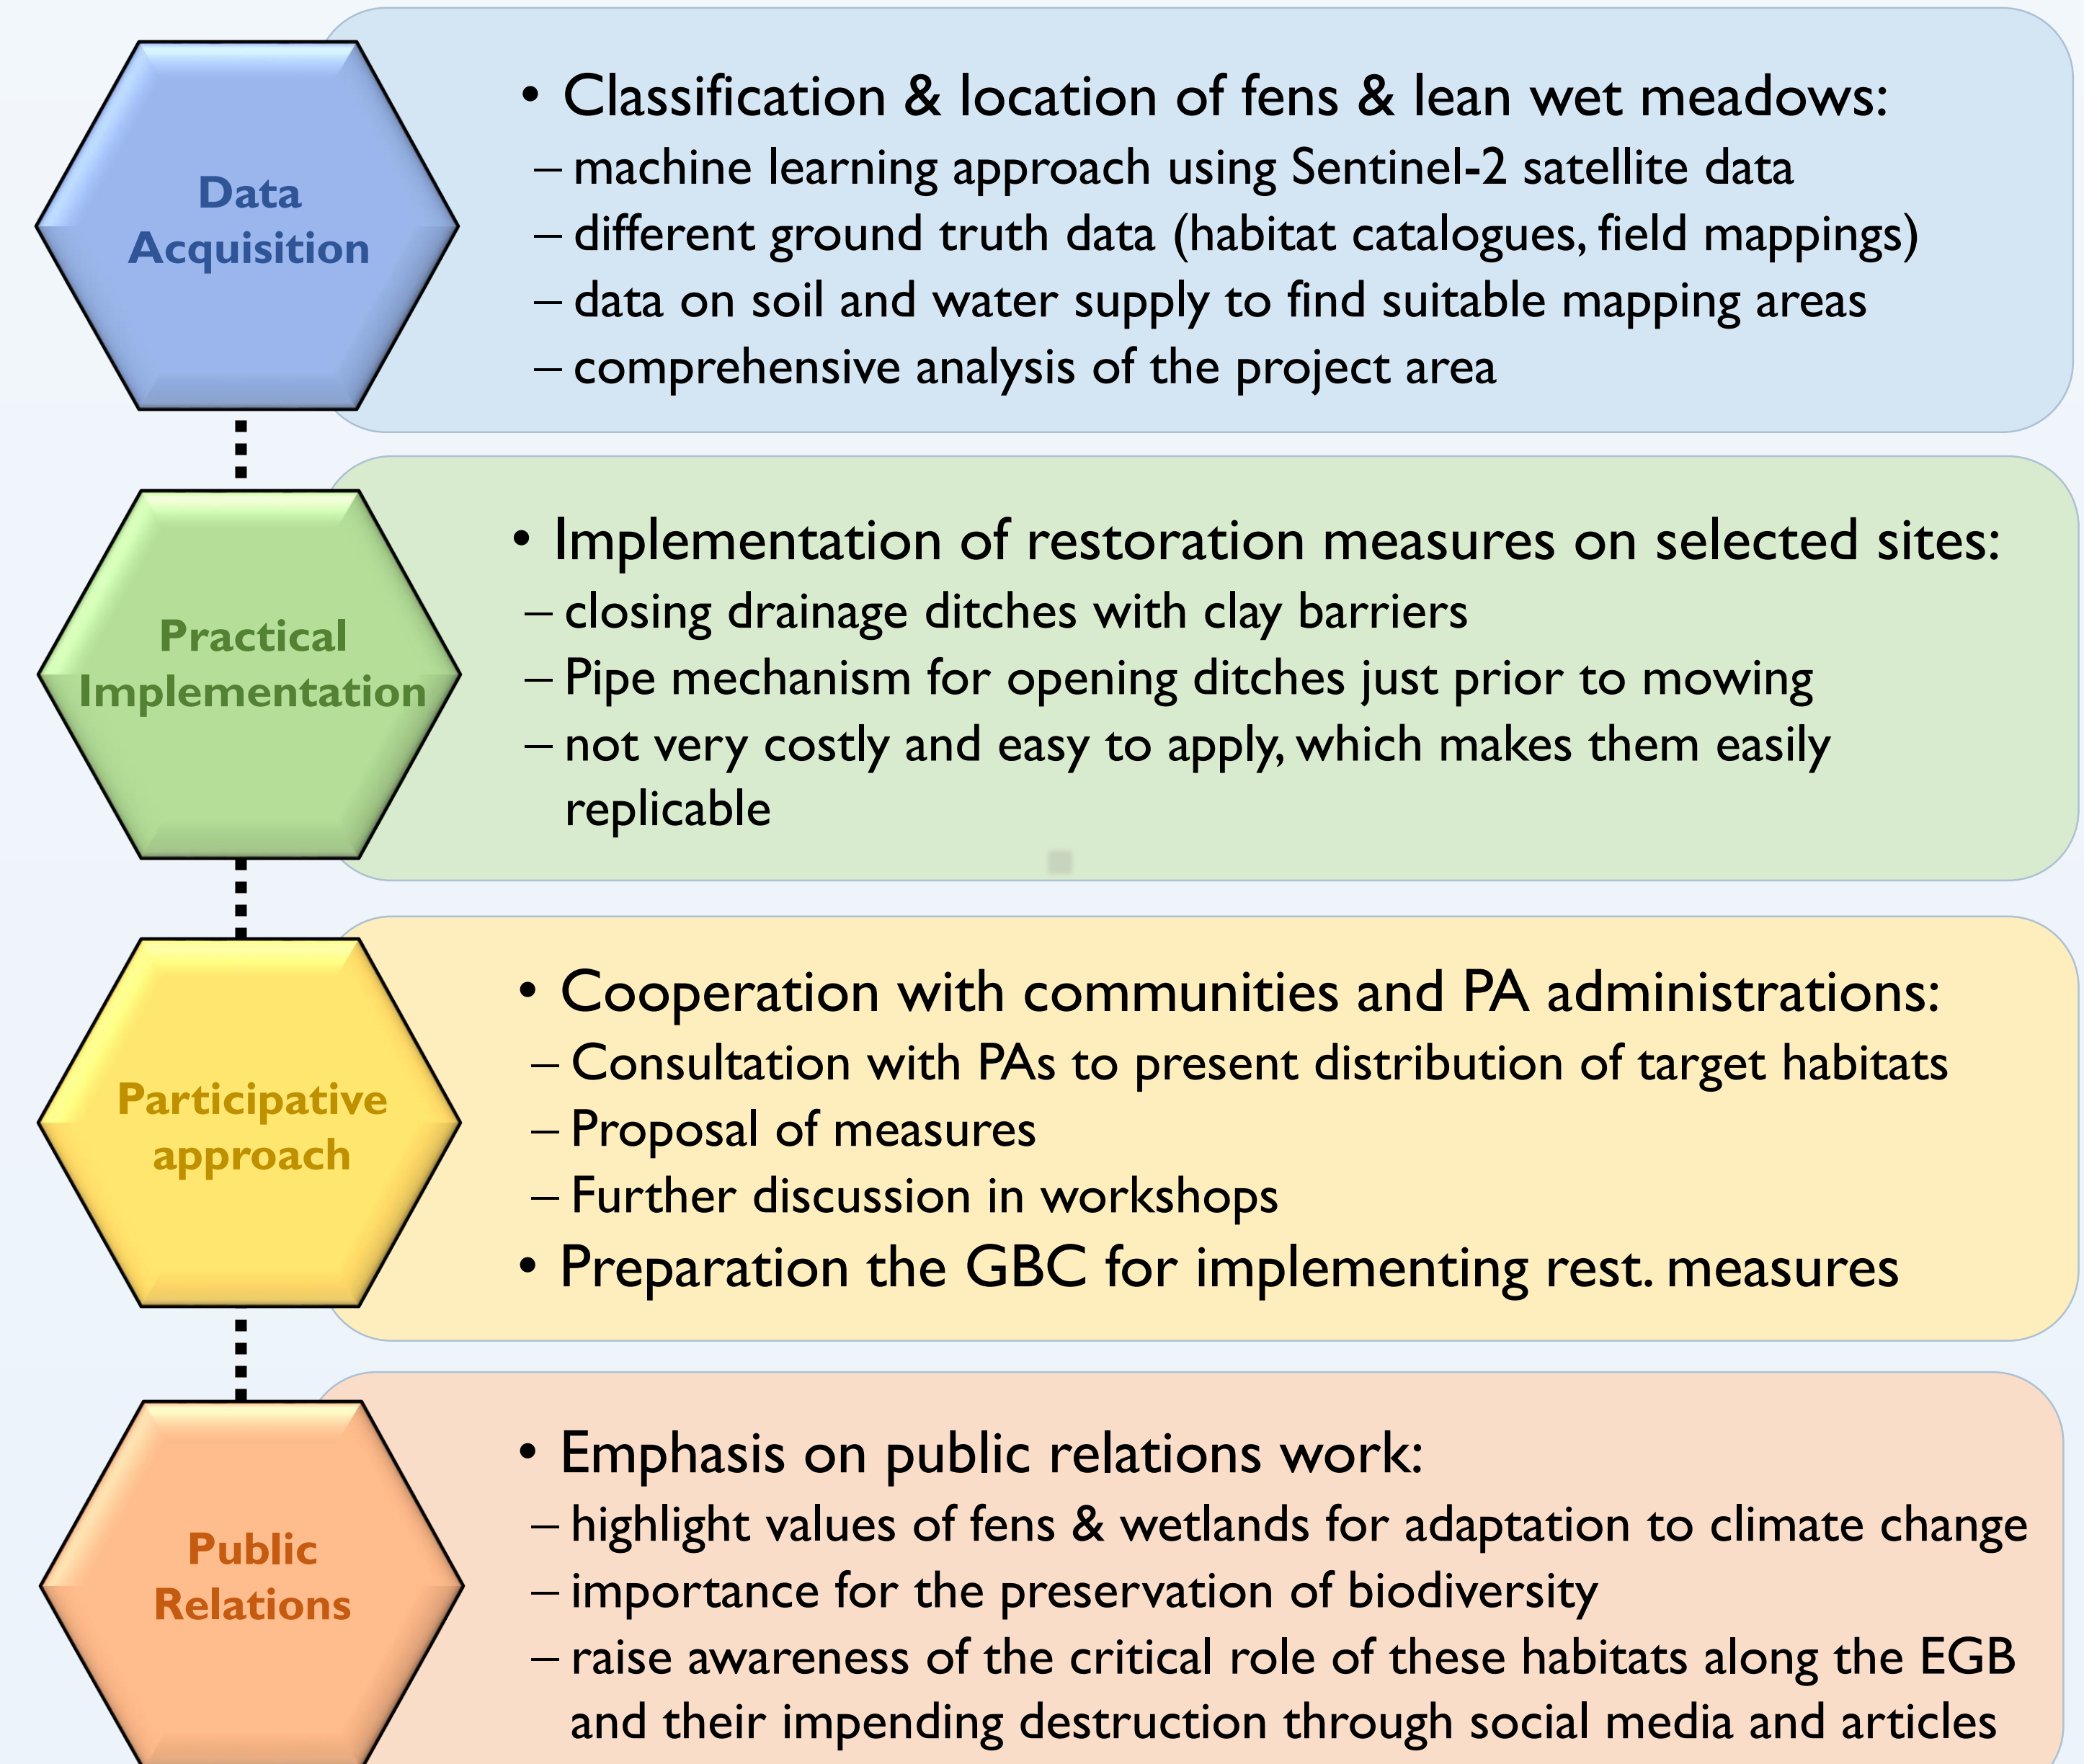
Data Acquisition

• Classification & location of fens & lean wet meadows:
– machine learning approach using Sentinel-2 satellite data
– different ground truth data (habitat catalogues, field mappings)
– data on soil and water supply to find suitable mapping areas
– comprehensive analysis of the project area

Practical Implementation

• Implementation of restoration measures on selected sites:
– closing drainage ditches with clay barriers
– Pipe mechanism for opening ditches just prior to mowing
– not very costly and easy to apply, which makes them easily replicable

Participative approach

• Cooperation with communities and PA administrations:
– Consultation with PAs to present distribution of target habitats
– Proposal of measures
– Further discussion in workshops
• Preparation the GBC for implementing rest. measures

Public Relations

• Emphasis on public relations work:
– highlight values of fens & wetlands for adaptation to climate change
– importance for the preservation of biodiversity
– raise awareness of the critical role of these habitats along the EGB and their impending destruction through social media and articles